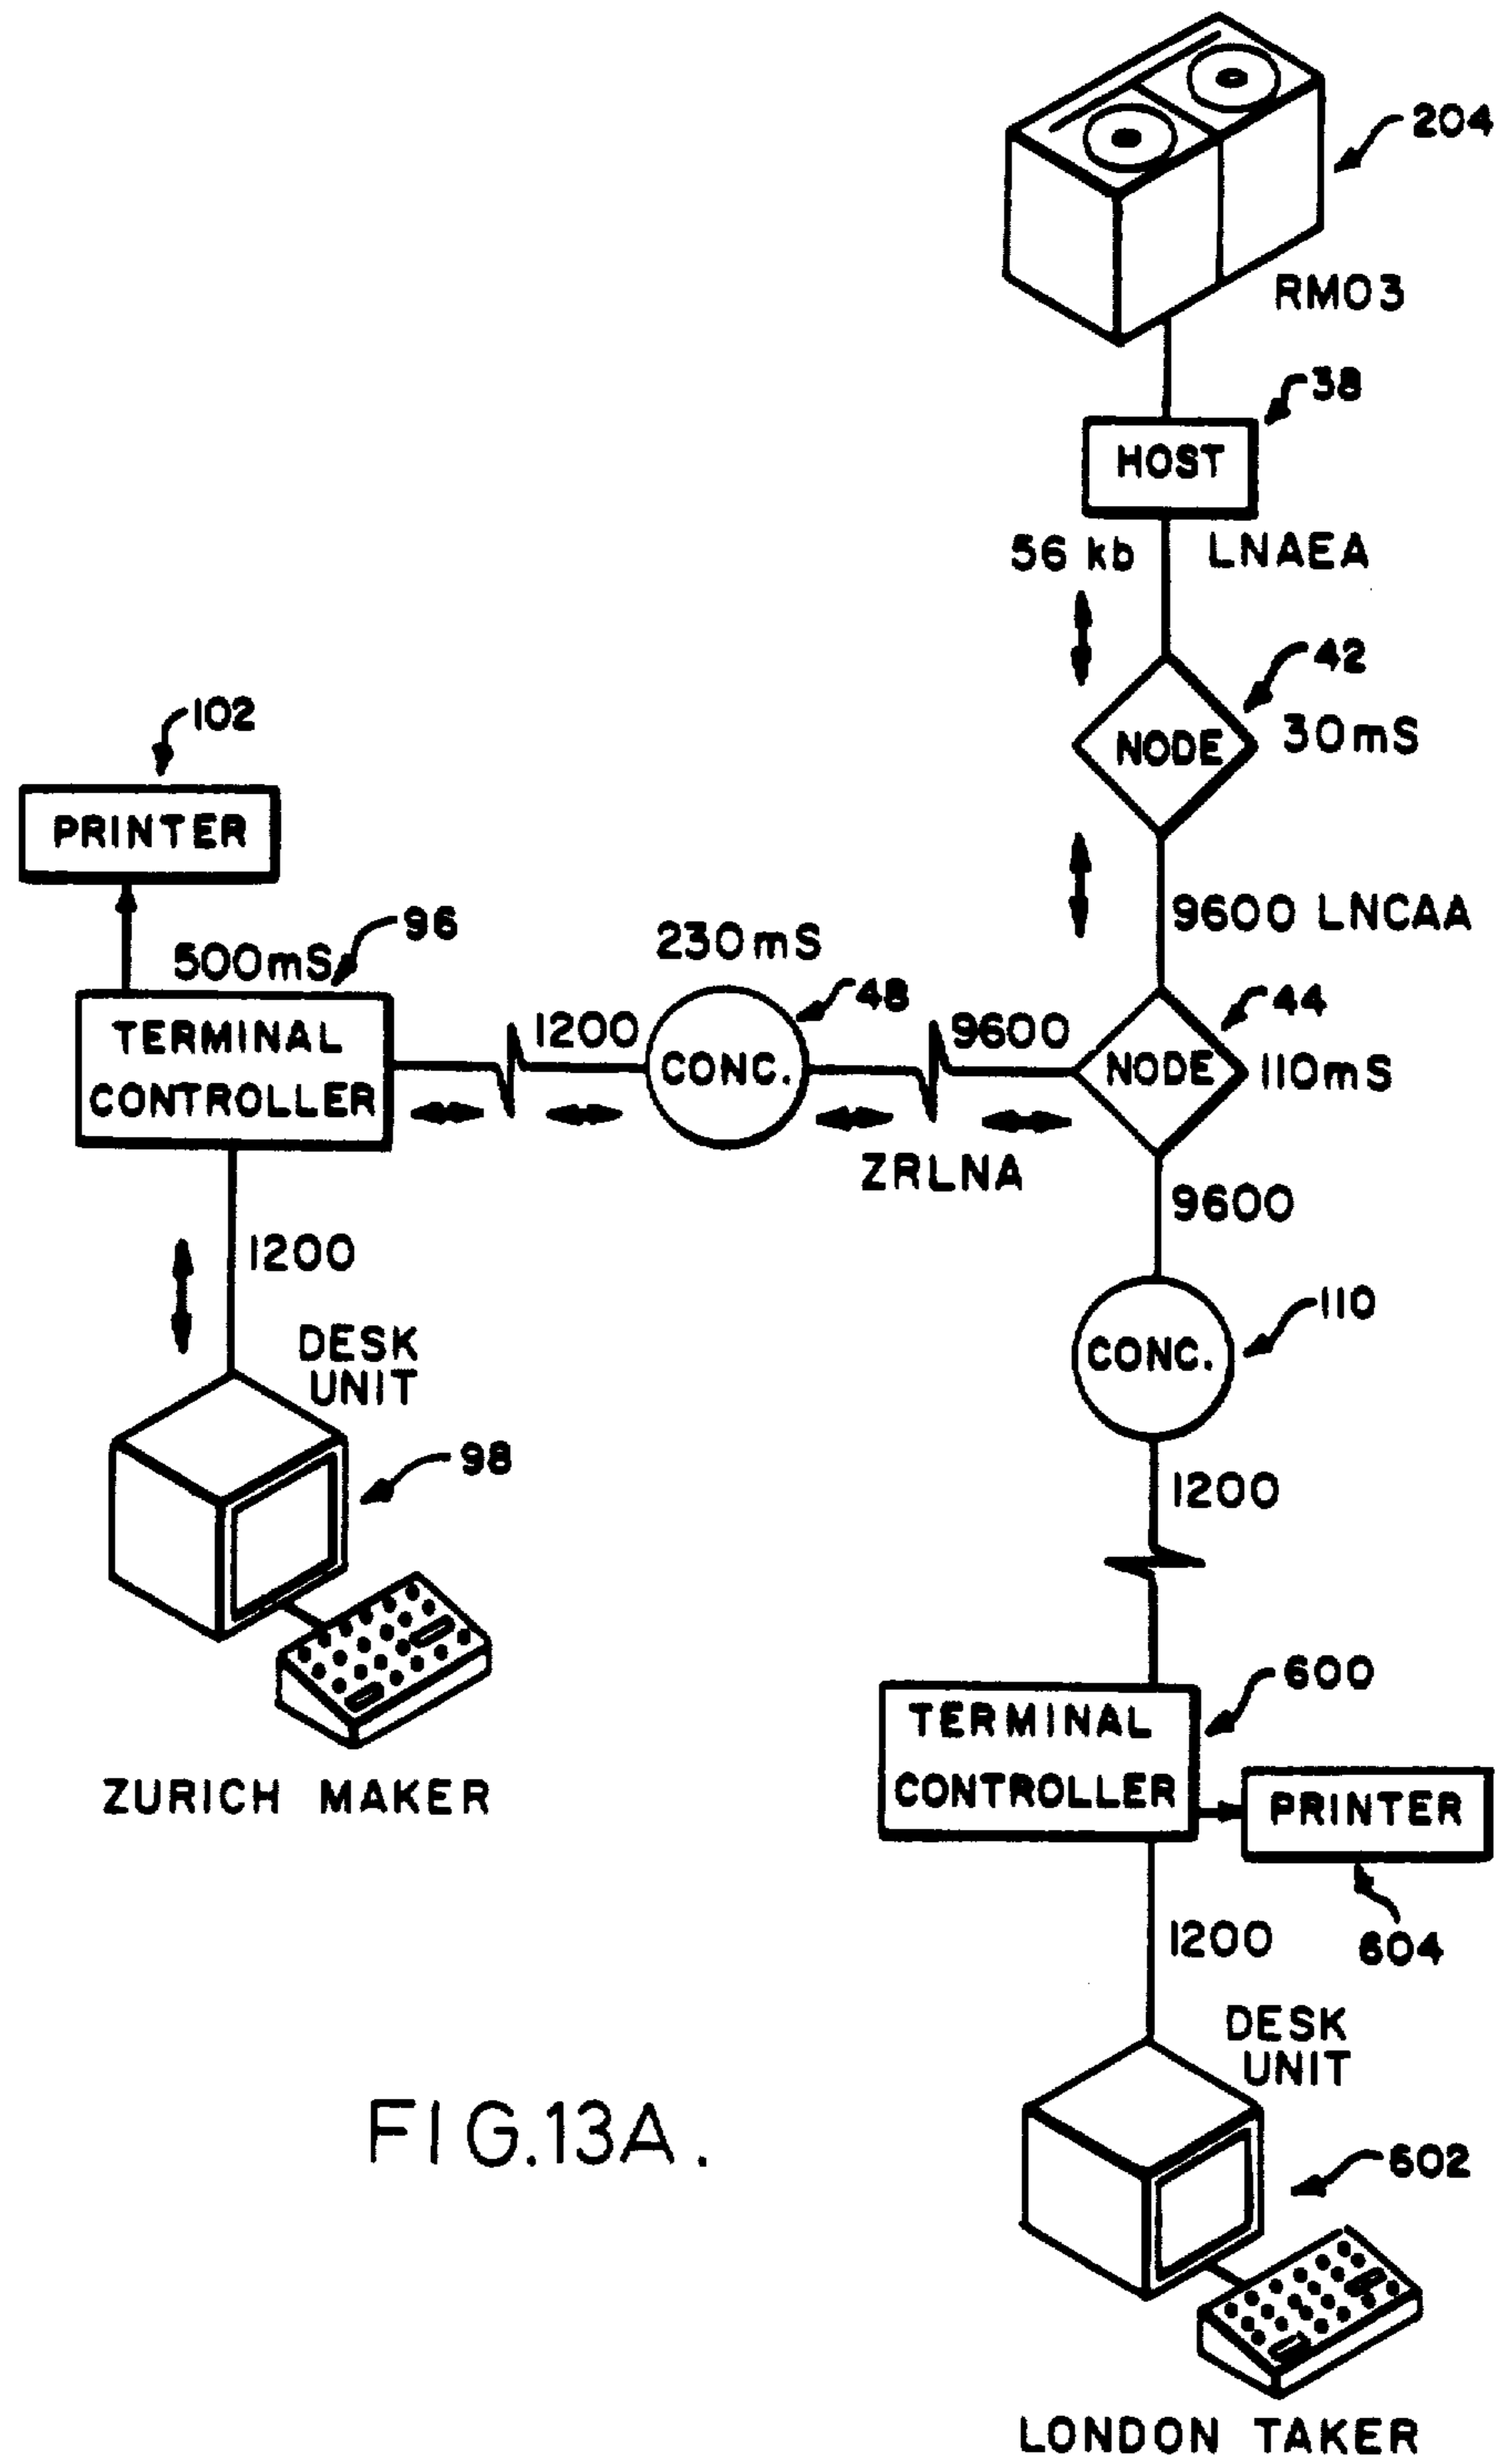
204
RM03
38
HOST
56 kb
LNAEA
42
NODE
30mS
102
PRINTER
9600 LNCAA
96
500mS
230mS
48
44
TERMINAL CONTROLLER
1200
CONC.
9600
NODE
110mS
ZRLNA
9600
1200
DESK UNIT
110
CONC.
98
1200
ZURICH MAKER
600
TERMINAL CONTROLLER
PRINTER
604
1200
DESK UNIT
FIG.13A.
602
LONDON TAKER